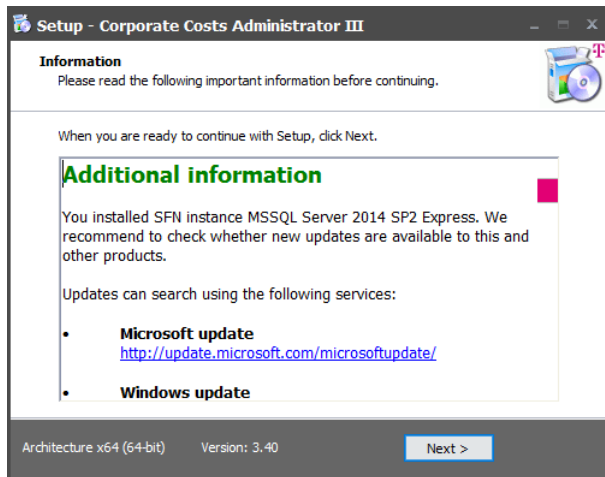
Setup - Corporate Costs Administrator III

Information
Please read the following important information before continuing.

When you are ready to continue with Setup, click Next.

Additional information

You installed SFN instance MSSQL Server 2014 SP2 Express. We recommend to check whether new updates are available to this and other products.

Updates can search using the following services:

• Microsoft update
http://update.microsoft.com/microsoftupdate/

• Windows update

Architecture x64 (64-bit) Version: 3.40

Next >